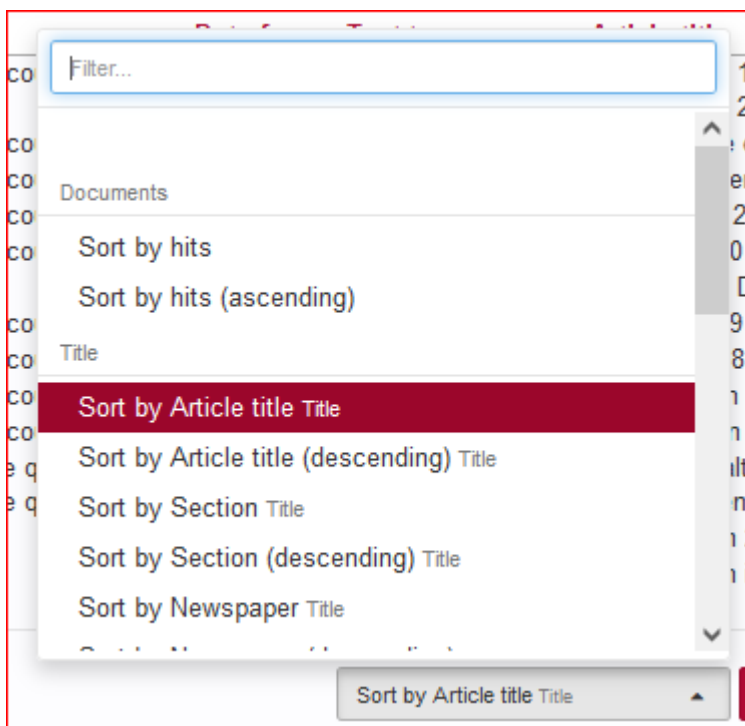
Filter...

Documents

Sort by hits

Sort by hits (ascending)

Title

Sort by Article title Title

Sort by Article title (descending) Title

Sort by Section Title

Sort by Section (descending) Title

Sort by Newspaper Title

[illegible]

Sort by Article title Title